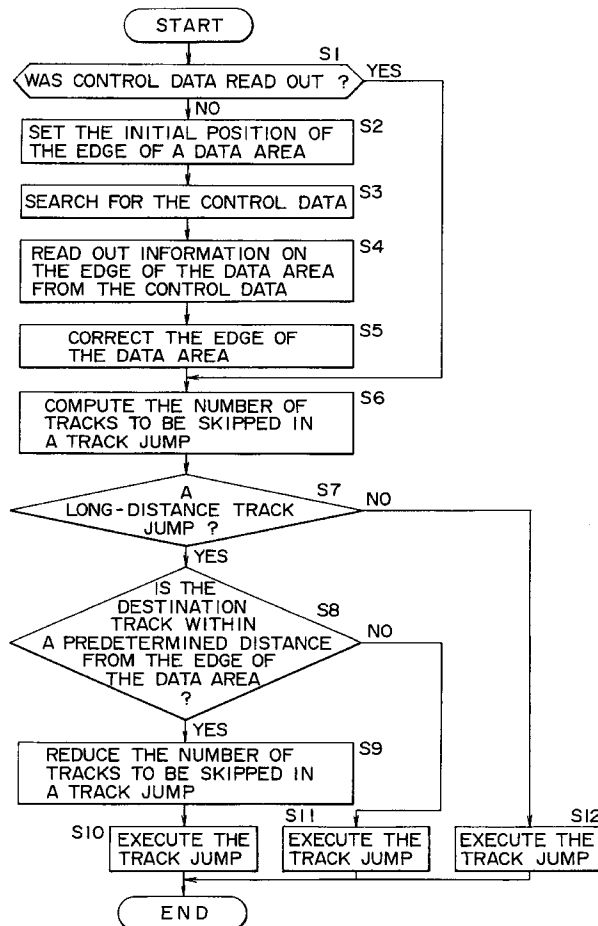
START

S1
WAS CONTROL DATA READ OUT ?
YES
NO

SET THE INITIAL POSITION OF THE EDGE OF A DATA AREA
S2

SEARCH FOR THE CONTROL DATA
S3

READ OUT INFORMATION ON THE EDGE OF THE DATA AREA FROM THE CONTROL DATA
S4

CORRECT THE EDGE OF THE DATA AREA
S5

COMPUTE THE NUMBER OF TRACKS TO BE SKIPPED IN A TRACK JUMP
S6

A LONG-DISTANCE TRACK JUMP ?
S7
NO
YES

IS THE DESTINATION TRACK WITHIN A PREDETERMINED DISTANCE FROM THE EDGE OF THE DATA AREA ?
S8
NO
YES

REDUCE THE NUMBER OF TRACKS TO BE SKIPPED IN A TRACK JUMP
S9

S10
EXECUTE THE TRACK JUMP

S11
EXECUTE THE TRACK JUMP

S12
EXECUTE THE TRACK JUMP

END